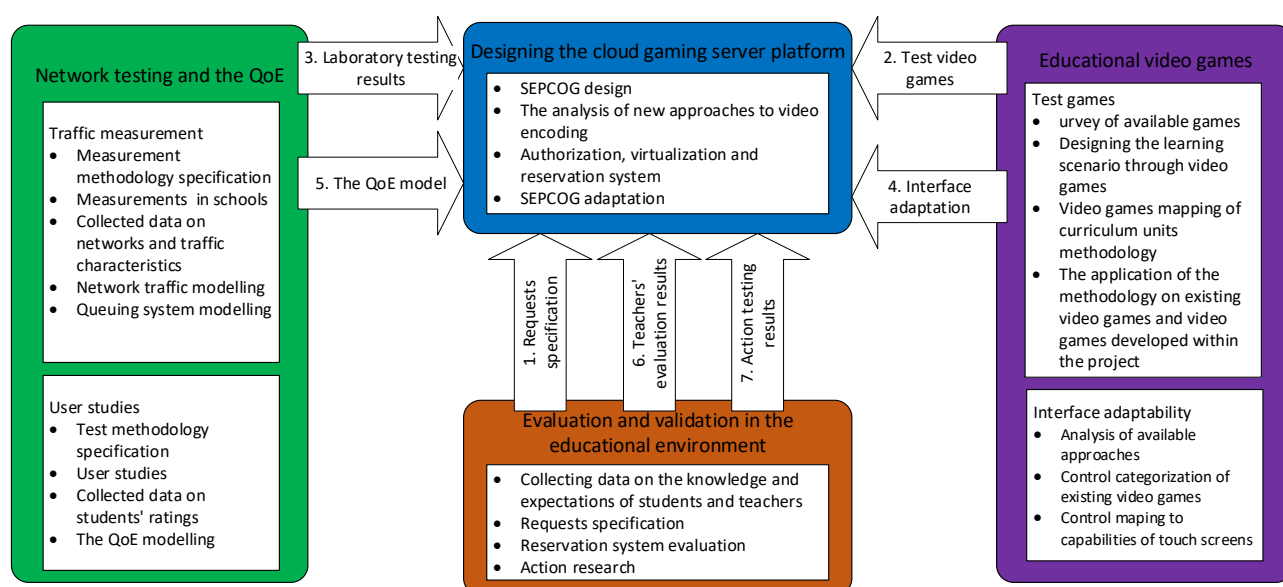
Network testing and the QoE

Traffic measurement
- Measurement methodology specification
- Measurements in schools
- Collected data on networks and traffic characteristics
- Network traffic modelling
- Queuing system modelling

User studies
- Test methodology specification
- User studies
- Collected data on students' ratings
- The QoE modelling

3. Laboratory testing results

5. The QoE model

Designing the cloud gaming server platform
- SEPCOG design
- The analysis of new approaches to video encoding
- Authorization, virtualization and reservation system
- SEPCOG adaptation

2. Test video games

4. Interface adaptation

1. Requests specification

6. Teachers' evaluation results

7. Action testing results

Evaluation and validation in the educational environment
- Collecting data on the knowledge and expectations of students and teachers
- Requests specification
- Reservation system evaluation
- Action research

Educational video games

Test games
- urvey of available games
- Designing the learning scenario through video games
- Video games mapping of curriculum units methodology
- The application of the methodology on existing video games and video games developed within the project

Interface adaptability
- Analysis of available approaches
- Control categorization of existing video games
- Control maping to capabilities of touch screens